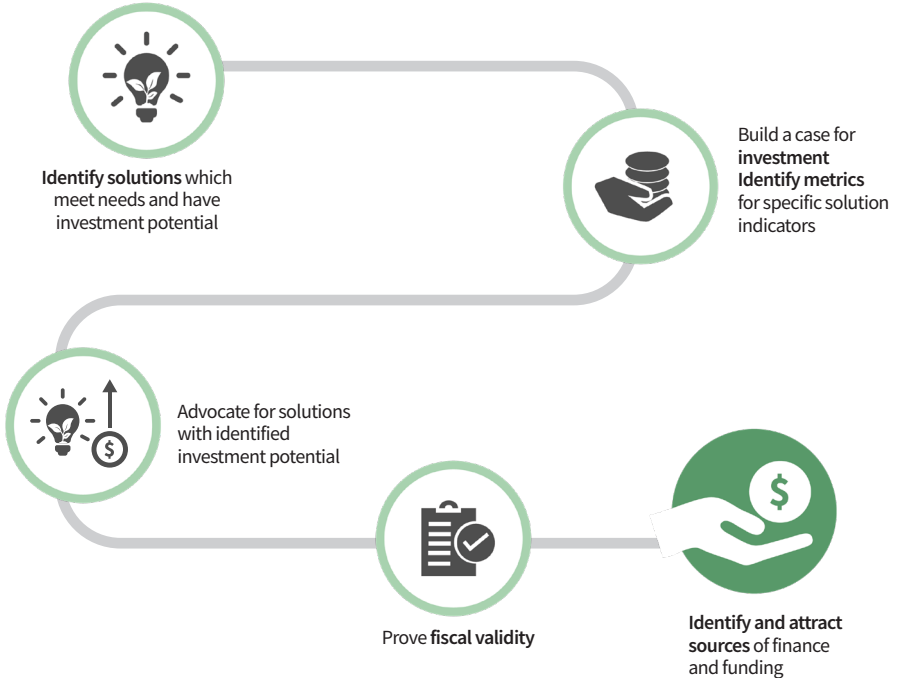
**Identify solutions** which meet needs and have investment potential

Build a case for **investment Identify metrics** for specific solution indicators

Advocate for solutions with identified investment potential

Prove **fiscal validity**

**Identify and attract sources** of finance and funding